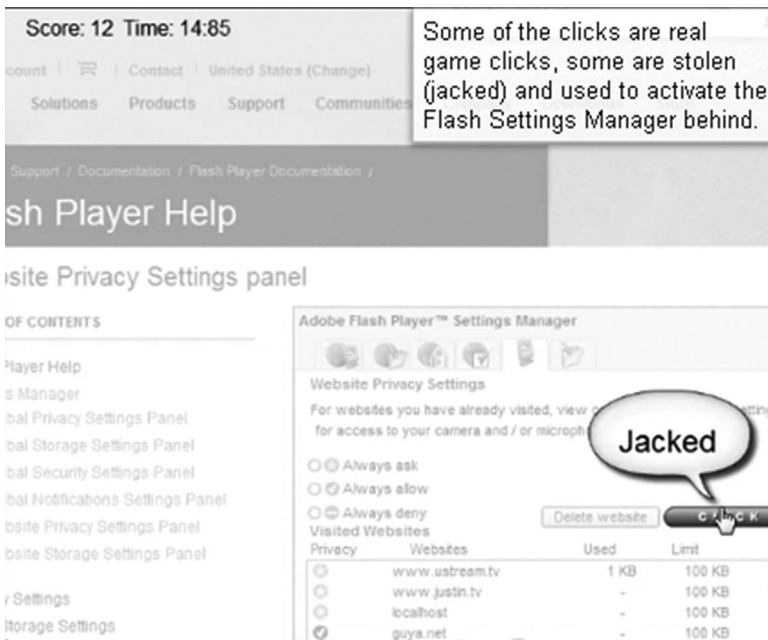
Score: 12 Time: 14:85

Some of the clicks are real game clicks, some are stolen (jacked) and used to activate the Flash Settings Manager behind.

count | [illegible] | Contact | United States (Change)

Solutions Products Support Communities

Support / Documentation / Flash Player Documentation /

sh Player Help

site Privacy Settings panel

OF CONTENTS

Player Help
s Manager
bal Privacy Settings Panel
bal Storage Settings Panel
bal Security Settings Panel
bal Notifications Settings Panel
bsite Privacy Settings Panel
bsite Storage Settings Panel

Settings
Storage Settings

Adobe Flash Player™ Settings Manager

Website Privacy Settings

For websites you have already visited, view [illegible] etting for access to your camera and / or microph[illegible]

Jacked

Always ask
Always allow
Always deny

Delete website

C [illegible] C K

Visited Websites

| Privacy | Websites | Used | Limit |
|---|---|---|---|
| | www.ustream.tv | 1 KB | 100 KB |
| | www.justin.tv | - | 100 KB |
| | localhost | - | 100 KB |
| | guya.net | - | 100 KB |